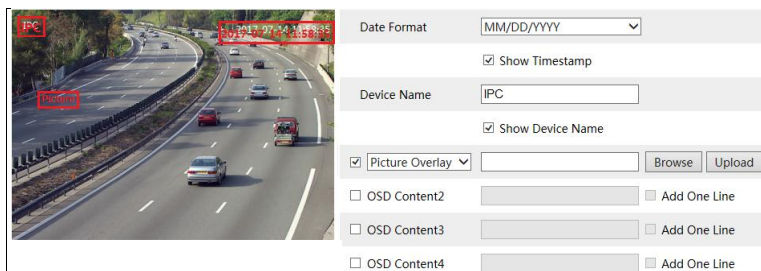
IPC

2017-07-14 11:58:35

Picture

Date Format MM/DD/YYYY

☑ Show Timestamp

Device Name IPC

☑ Show Device Name

☑ Picture Overlay Browse Upload

☐ OSD Content2 ☐ Add One Line

☐ OSD Content3 ☐ Add One Line

☐ OSD Content4 ☐ Add One Line